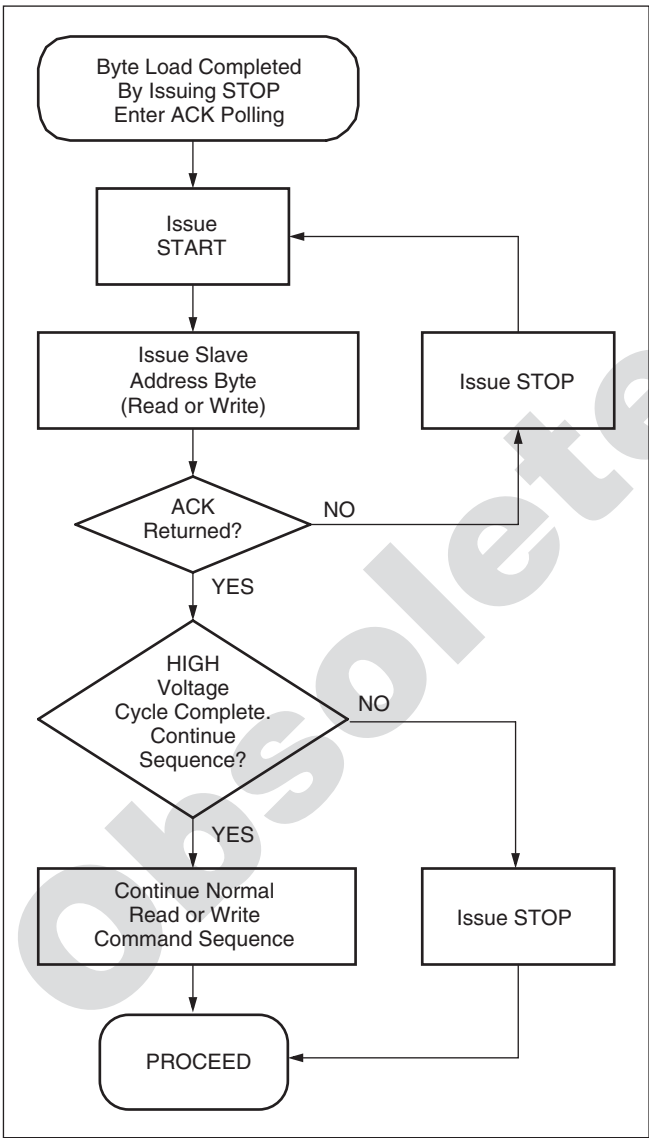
Byte Load Completed By Issuing STOP Enter ACK Polling

Issue START

Issue Slave Address Byte (Read or Write)

Issue STOP

ACK Returned?

NO

YES

HIGH Voltage Cycle Complete. Continue Sequence?

NO

YES

Continue Normal Read or Write Command Sequence

Issue STOP

PROCEED

Obsolete